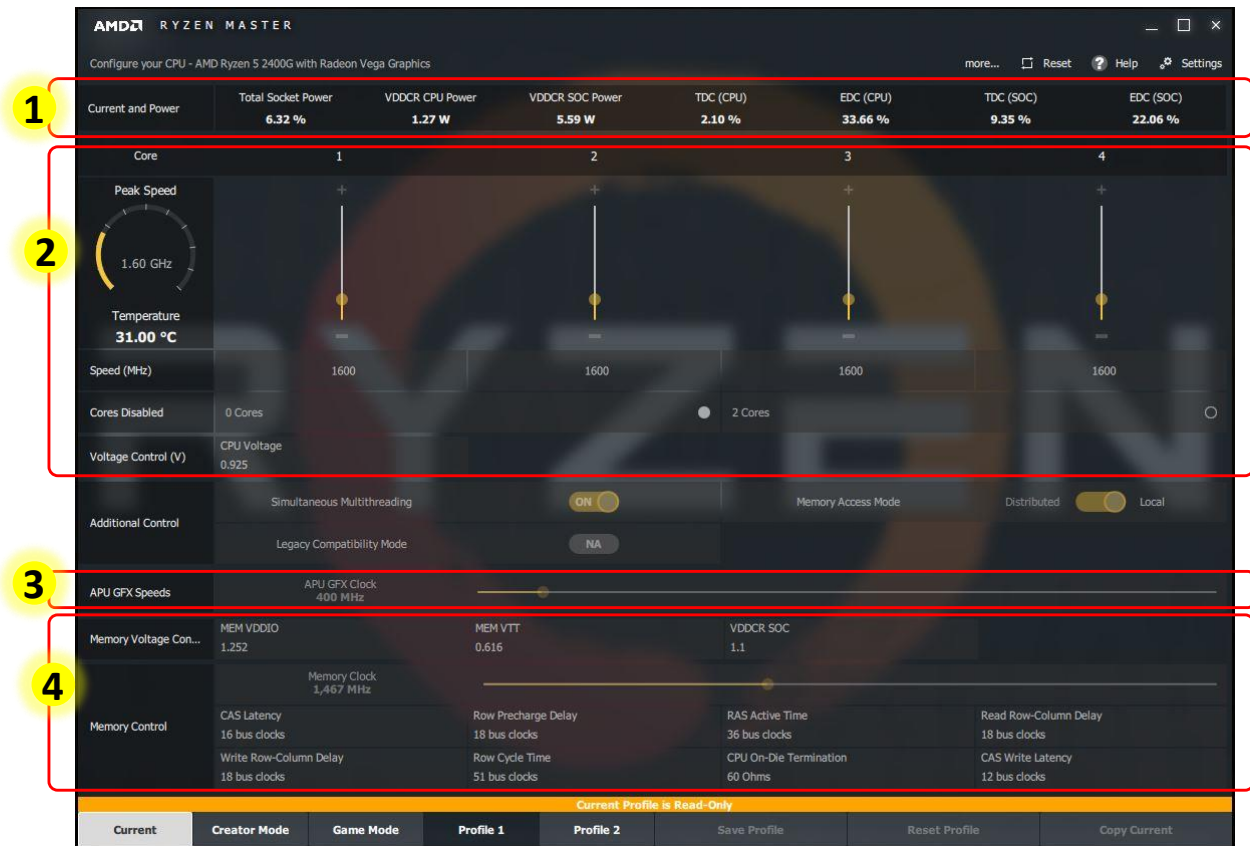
AMD RYZEN MASTER

Configure your CPU - AMD Ryzen 5 2400G with Radeon Vega Graphics

more... Reset Help Settings

1

| Current and Power | Total Socket Power 6.32 % | VDDCR CPU Power 1.27 W | VDDCR SOC Power 5.59 W | TDC (CPU) 2.10 % | EDC (CPU) 33.66 % | TDC (SOC) 9.35 % | EDC (SOC) 22.06 % |
|---|---|---|---|---|---|---|---|

2

Core 1 2 3 4

Peak Speed
1.60 GHz
Temperature
31.00 °C

| Speed (MHz) | 1600 | 1600 | 1600 | 1600 |
|---|---|---|---|---|
| Cores Disabled | 0 Cores | | 2 Cores | |
| Voltage Control (V) | CPU Voltage 0.925 | | | |

Additional Control
Simultaneous Multithreading ON
Memory Access Mode Distributed Local
Legacy Compatibility Mode NA

3

APU GFX Speeds
APU GFX Clock
400 MHz

4

Memory Voltage Con...
MEM VDDIO 1.252
MEM VTT 0.616
VDDCR SOC 1.1

Memory Control
Memory Clock
1,467 MHz

| CAS Latency 16 bus clocks | Row Precharge Delay 18 bus clocks | RAS Active Time 36 bus clocks | Read Row-Column Delay 18 bus clocks |
|---|---|---|---|
| Write Row-Column Delay 18 bus clocks | Row Cycle Time 51 bus clocks | CPU On-Die Termination 60 Ohms | CAS Write Latency 12 bus clocks |

Current Profile is Read-Only

Current | Creator Mode | Game Mode | Profile 1 | Profile 2 | Save Profile | Reset Profile | Copy Current